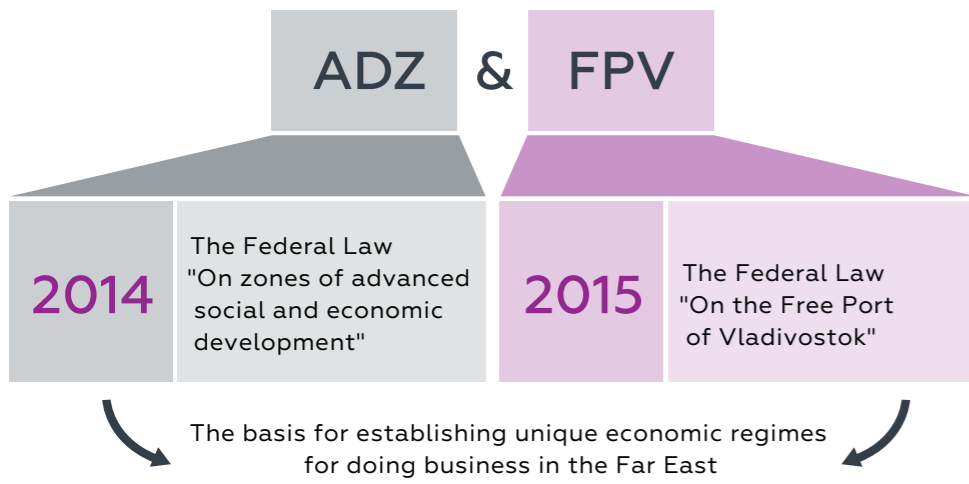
ADZ & FPV

2014

The Federal Law "On zones of advanced social and economic development"

2015

The Federal Law "On the Free Port of Vladivostok"

The basis for establishing unique economic regimes for doing business in the Far East